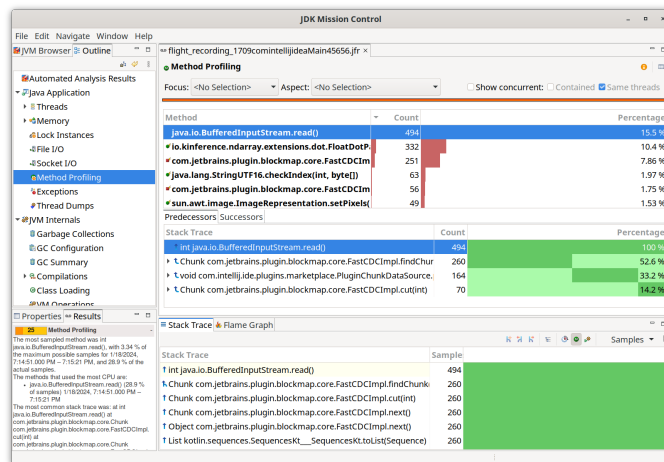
JDK Mission Control

File Edit Navigate Window Help

JVM Browser Outline

Automated Analysis Results
Java Application
Threads
Memory
Lock Instances
File I/O
Socket I/O
Method Profiling
Exceptions
Thread Dumps
JVM Internals
Garbage Collections
GC Configuration
GC Summary
Compilations
Class Loading
VM Operations

Properties Results

25 Method Profiling

The most sampled method was int java.io.BufferedInputStream.read(), with 3.34 % of the maximum possible samples for 1/18/2024, 7:14:51.000 PM – 7:15:21 PM, and 28.9 % of the actual samples.
The methods that used the most CPU are:
• java.io.BufferedInputStream.read() (28.9 % of samples) 1/18/2024, 7:14:51.000 PM – 7:15:21 PM
The most common stack trace was: at int java.io.BufferedInputStream.read() at Chunk com.jetbrains.plugin.blockmap.core.Chunk com.jetbrains.plugin.blockmap.core.FastCDCImpl.cut(int) at Chunk com.jetbrains.plugin.blockmap.core.Chunk

flight_recording_1709comintellijideaMain45656.jfr

Method Profiling

Focus: <No Selection> Aspect: <No Selection> Show concurrent: Contained Same threads

| Method | Count | Percentage |
|---|---|---|
| java.io.BufferedInputStream.read() | 494 | 15.5 % |
| io.kinference.ndarray.extensions.dot.FloatDotP | 332 | 10.4 % |
| com.jetbrains.plugin.blockmap.core.FastCDCIm | 251 | 7.86 % |
| java.lang.StringUTF16.checkIndex(int, byte[]) | 63 | 1.97 % |
| com.jetbrains.plugin.blockmap.core.FastCDCIm | 56 | 1.75 % |
| sun.awt.image.ImageRepresentation.setPixels( | 49 | 1.53 % |

Predecessors Successors

| Stack Trace | Count | Percentage |
|---|---|---|
| int java.io.BufferedInputStream.read() | 494 | 100 % |
| Chunk com.jetbrains.plugin.blockmap.core.FastCDCImpl.findChur | 260 | 52.6 % |
| void com.intellij.ide.plugins.marketplace.PluginChunkDataSource. | 164 | 33.2 % |
| Chunk com.jetbrains.plugin.blockmap.core.FastCDCImpl.cut(int) | 70 | 14.2 % |

Stack Trace Flame Graph

Samples

| Stack Trace | Sample |
|---|---|
| int java.io.BufferedInputStream.read() | 494 |
| Chunk com.jetbrains.plugin.blockmap.core.FastCDCImpl.findChunk | 260 |
| Chunk com.jetbrains.plugin.blockmap.core.FastCDCImpl.cut(int) | 260 |
| Chunk com.jetbrains.plugin.blockmap.core.FastCDCImpl.next() | 260 |
| Object com.jetbrains.plugin.blockmap.core.FastCDCImpl.next() | 260 |
| List kotlin.sequences.SequencesKt___SequencesKt.toList(Sequence) | 260 |